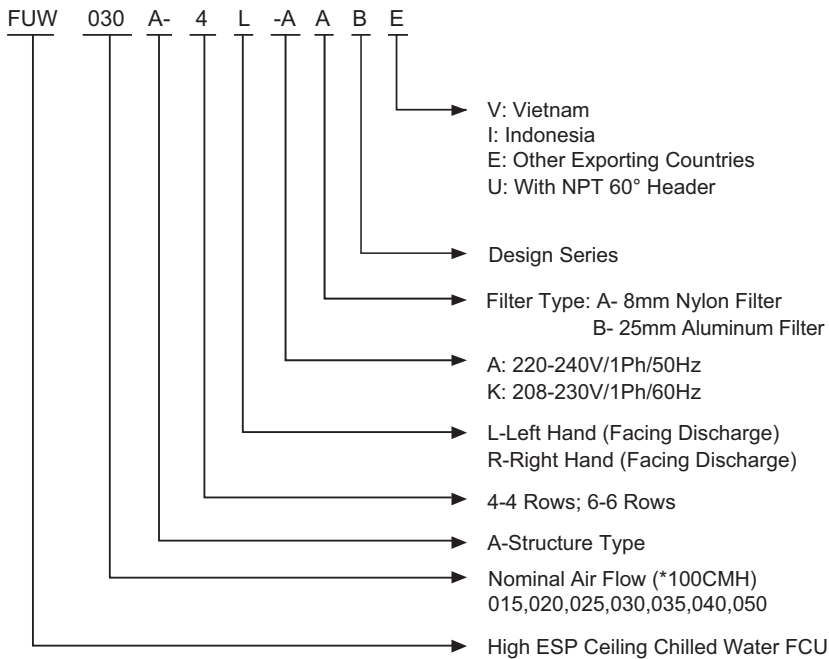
FUW 030 A- 4 L -A A B E

V: Vietnam
I: Indonesia
E: Other Exporting Countries
U: With NPT 60° Header

Design Series

Filter Type: A- 8mm Nylon Filter
B- 25mm Aluminum Filter

A: 220-240V/1Ph/50Hz
K: 208-230V/1Ph/60Hz

L-Left Hand (Facing Discharge)
R-Right Hand (Facing Discharge)

4-4 Rows; 6-6 Rows

A-Structure Type

Nominal Air Flow (*100CMH)
015,020,025,030,035,040,050

High ESP Ceiling Chilled Water FCU